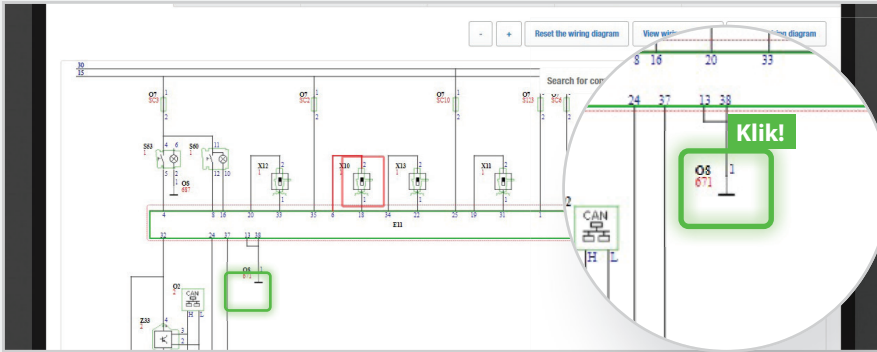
-
+
Reset the wiring diagram
View wi
ion diagram
Search for com
30
15
O7
SC3
O7
SC2
O7
SC10
O7
SC11
O7
SC6
S83
1
S80
1
O8
687
X12
1
X16
1
X13
1
X18
1
E11
32
24
37
13
38
O8
O2
2
CAN
H
L
Z33
2
8
16
20
33
24
37
13
38
Klik!
O8
671
1
2
CAN
H
L